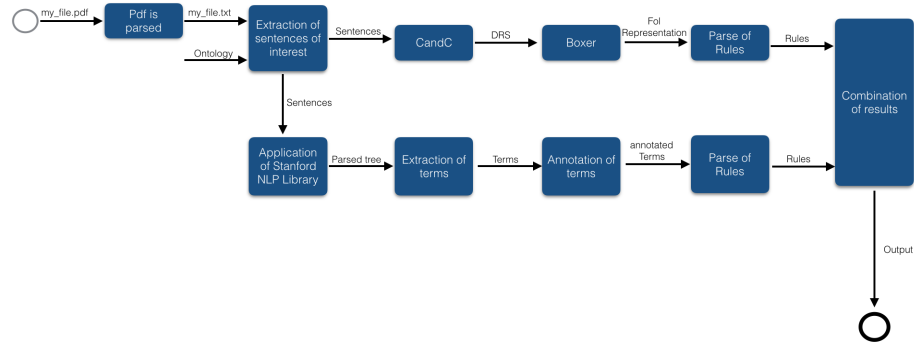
my_file.pdf

Pdf is parsed

my_file.txt

Ontology

Extraction of sentences of interest

Sentences

CandC

DRS

Boxer

Fol Representation

Parse of Rules

Rules

Combination of results

Sentences

Application of Stanford NLP Library

Parsed tree

Extraction of terms

Terms

Annotation of terms

annotated Terms

Parse of Rules

Rules

Output